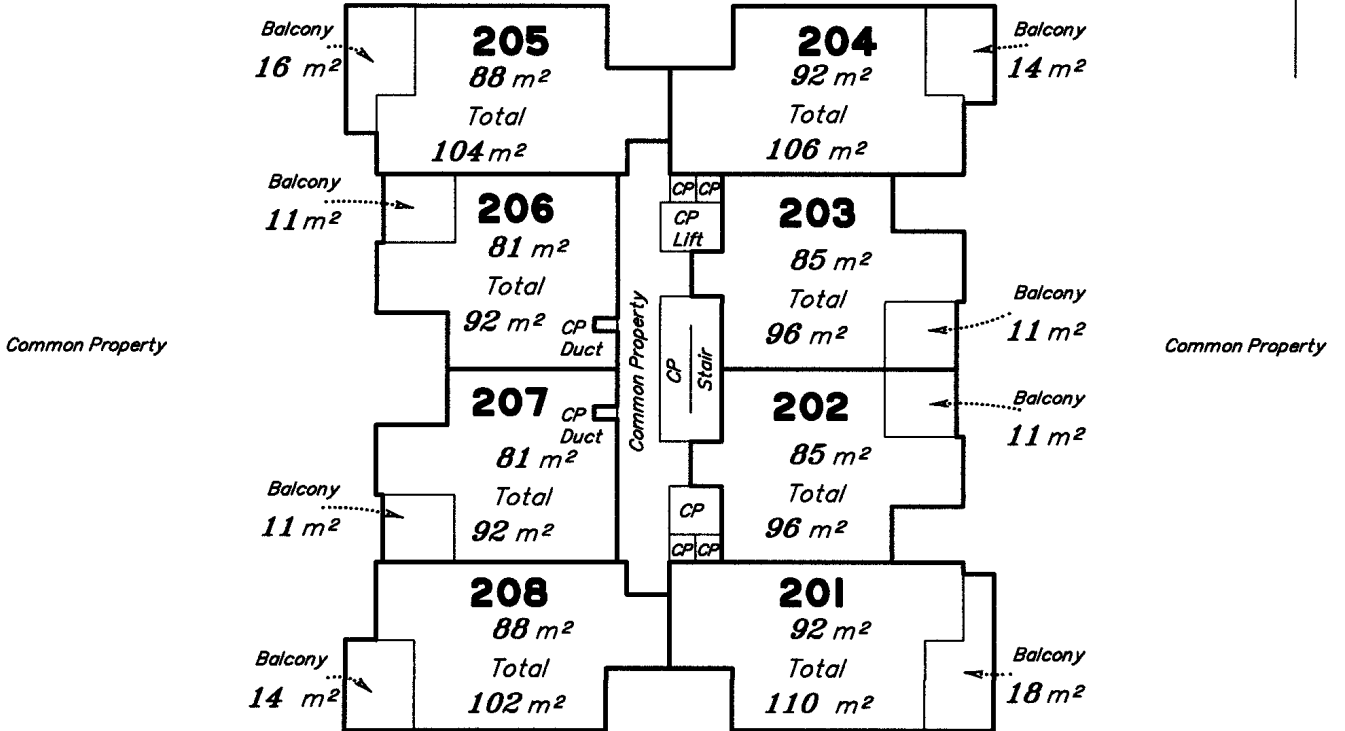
Balcony
16 $m^2$

205
88 $m^2$
Total
104 $m^2$

204
92 $m^2$
Total
106 $m^2$

Balcony
14 $m^2$

Balcony
11 $m^2$

206
81 $m^2$
Total
92 $m^2$
CP
Duct

CP CP
CP
Lift

203
85 $m^2$
Total
96 $m^2$

Balcony
11 $m^2$

Common Property

Common Property

CP
Stair

Common Property

207
CP
Duct
81 $m^2$
Total
92 $m^2$

Balcony
11 $m^2$

202
85 $m^2$
Total
96 $m^2$

Balcony
11 $m^2$

CP
CP CP

208
88 $m^2$
Total
102 $m^2$

Balcony
14 $m^2$

201
92 $m^2$
Total
110 $m^2$

Balcony
18 $m^2$